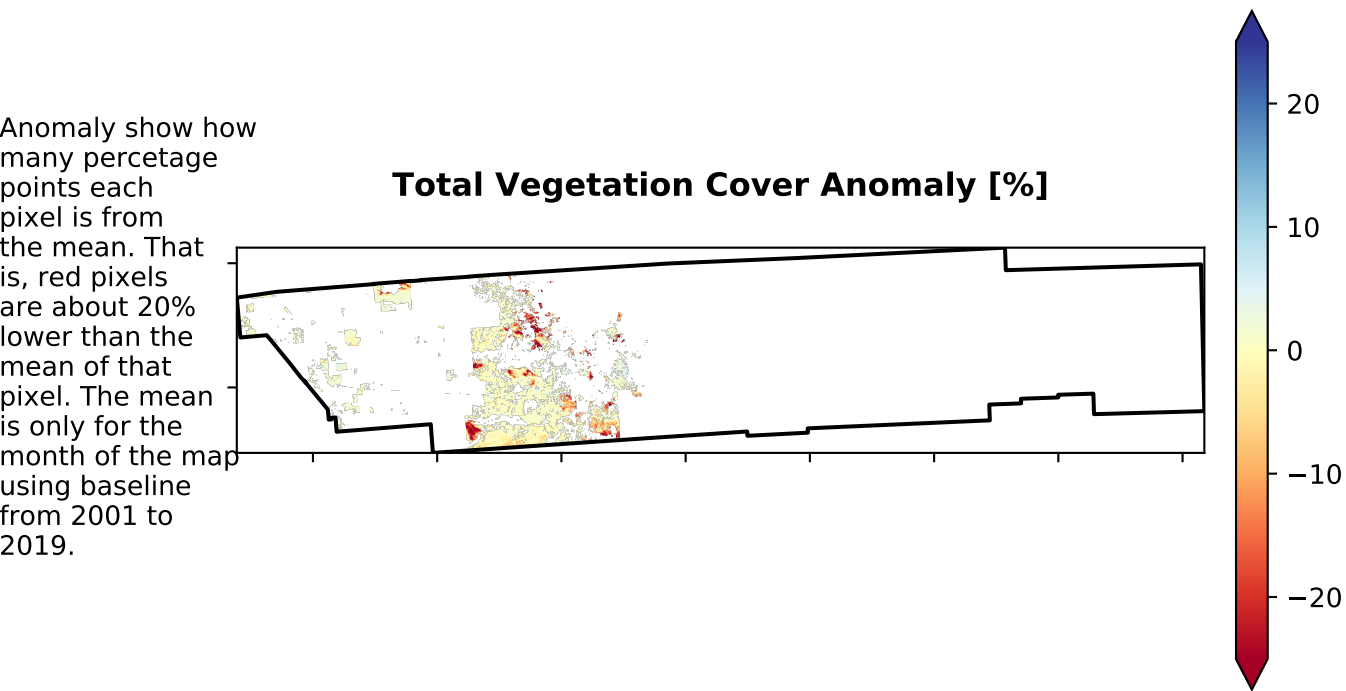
Anomaly show how many percetage points each pixel is from the mean. That is, red pixels are about 20% lower than the mean of that pixel. The mean is only for the month of the map using baseline from 2001 to 2019.

Total Vegetation Cover Anomaly [%]

20
10
0
−10
−20